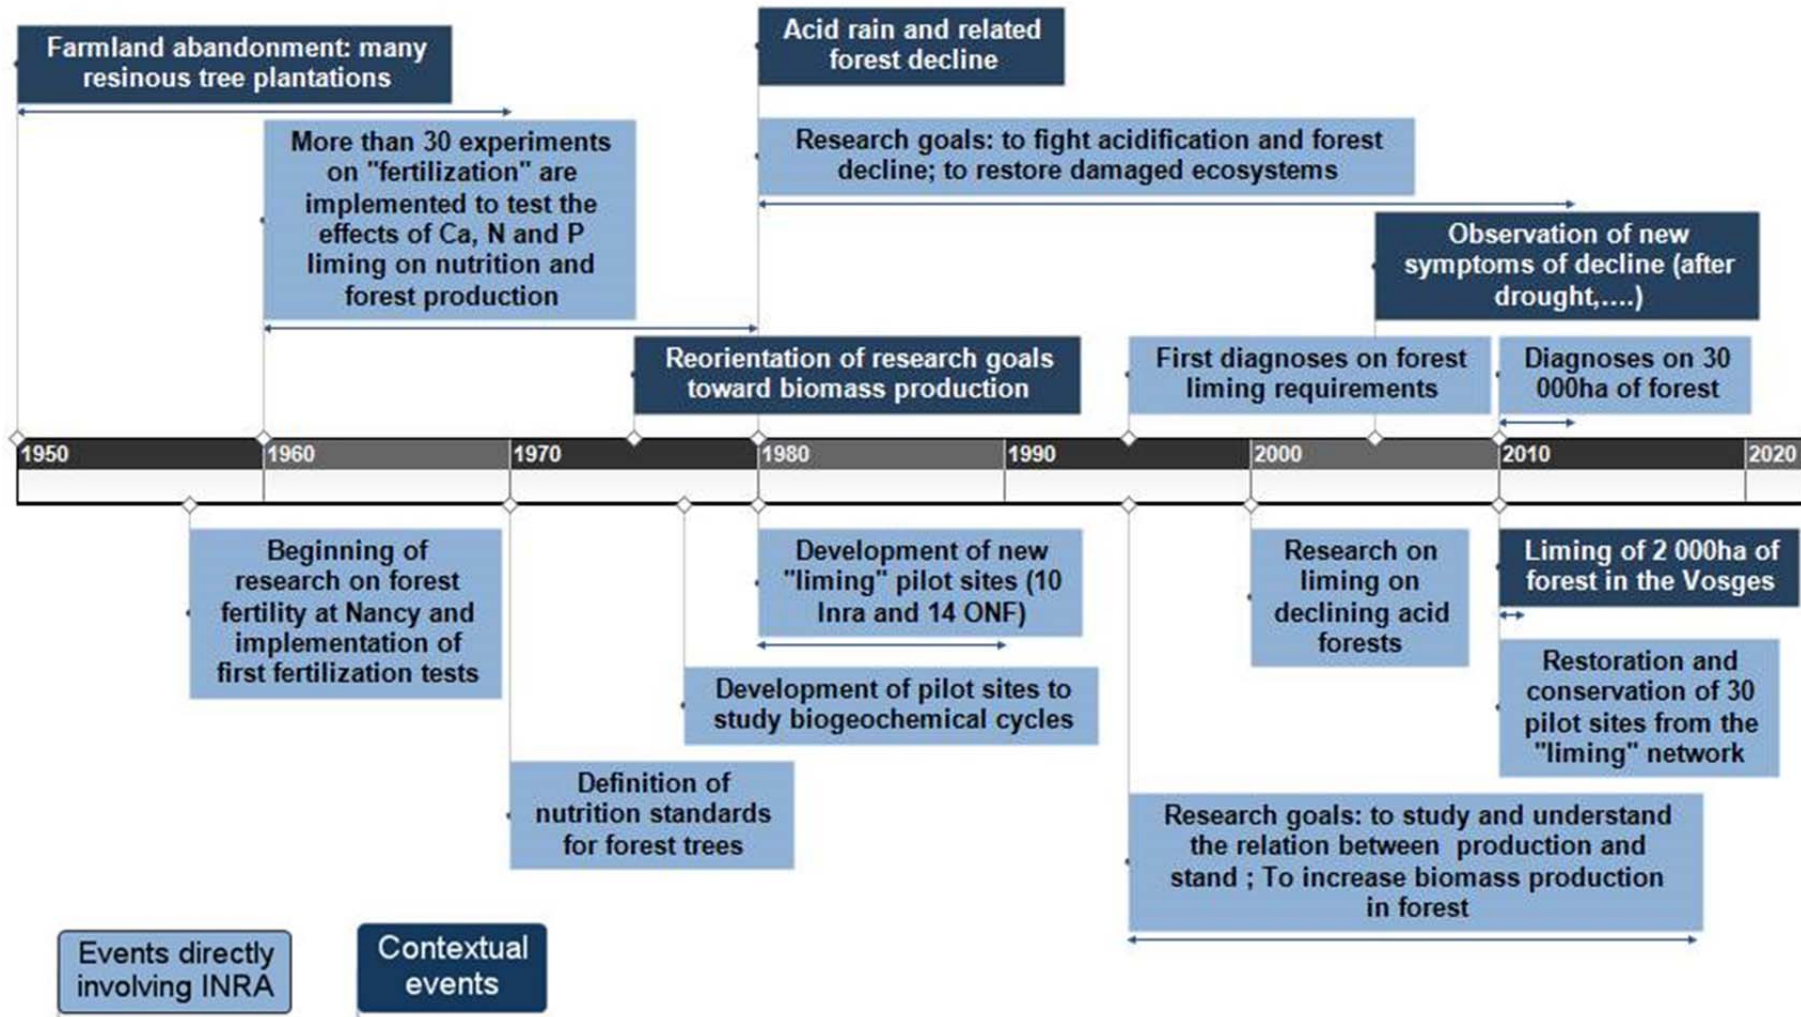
Farmland abandonment: many resinous tree plantations

Acid rain and related forest decline

More than 30 experiments on "fertilization" are implemented to test the effects of Ca, N and P liming on nutrition and forest production

Research goals: to fight acidification and forest decline; to restore damaged ecosystems

Observation of new symptoms of decline (after drought,....)

Reorientation of research goals toward biomass production

First diagnoses on forest liming requirements

Diagnoses on 30 000ha of forest

1950

1960

1970

1980

1990

2000

2010

2020

Beginning of research on forest fertility at Nancy and implementation of first fertilization tests

Development of new "liming" pilot sites (10 Inra and 14 ONF)

Research on liming on declining acid forests

Liming of 2 000ha of forest in the Vosges

Development of pilot sites to study biogeochemical cycles

Restoration and conservation of 30 pilot sites from the "liming" network

Definition of nutrition standards for forest trees

Research goals: to study and understand the relation between production and stand ; To increase biomass production in forest

Events directly involving INRA

Contextual events